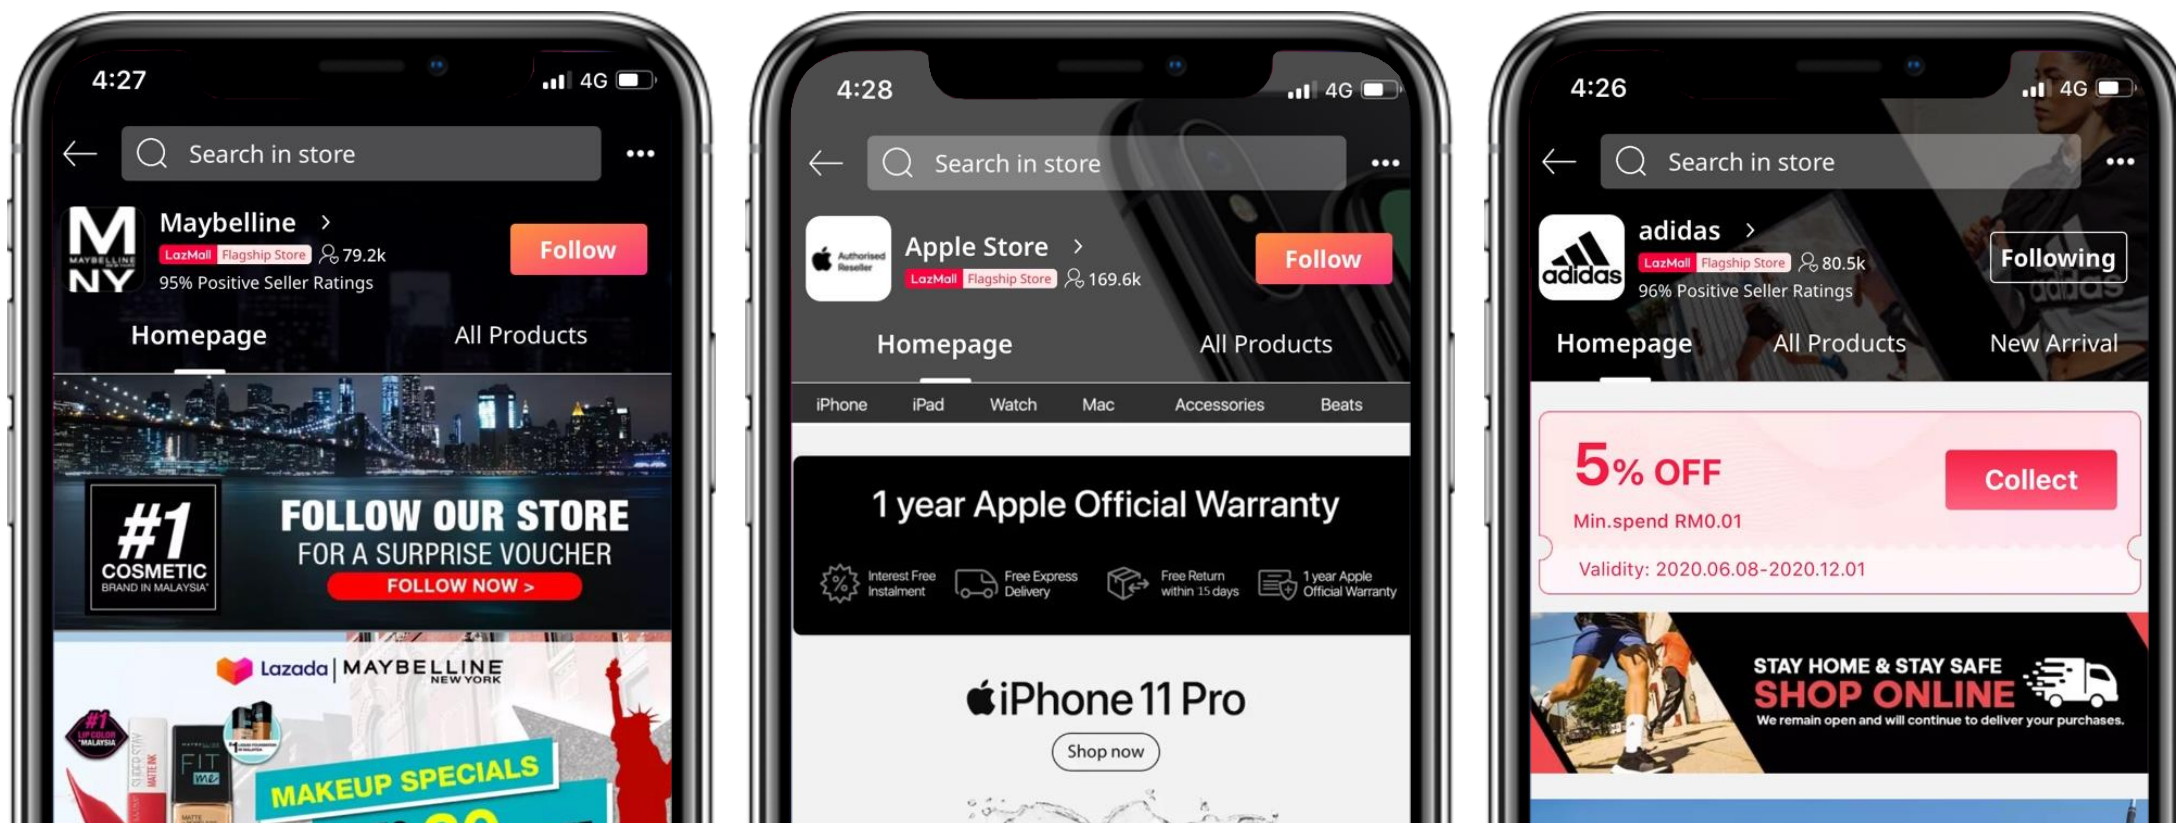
4:27 4G

Search in store

M NY MAYBELLINE NEW YORK

Maybelline >
LazMall Flagship Store 79.2k
95% Positive Seller Ratings

Follow

Homepage All Products

#1 COSMETIC BRAND IN MALAYSIA*

FOLLOW OUR STORE
FOR A SURPRISE VOUCHER
FOLLOW NOW >

Lazada | MAYBELLINE NEW YORK

#1 LIP COLOR MALAYSIA

FIT me

MAKEUP SPECIALS

4:28 4G

Search in store

Authorised Reseller

Apple Store >
LazMall Flagship Store 169.6k

Follow

Homepage All Products

iPhone iPad Watch Mac Accessories Beats

1 year Apple Official Warranty

Interest Free Instalment
Free Express Delivery
Free Return within 15 days
1 year Apple Official Warranty

iPhone 11 Pro

Shop now

4:26 4G

Search in store

adidas

adidas >
LazMall Flagship Store 80.5k
96% Positive Seller Ratings

Following

Homepage All Products New Arrival

5% OFF
Min.spend RM0.01
Validity: 2020.06.08-2020.12.01

Collect

STAY HOME & STAY SAFE
SHOP ONLINE
We remain open and will continue to deliver your purchases.